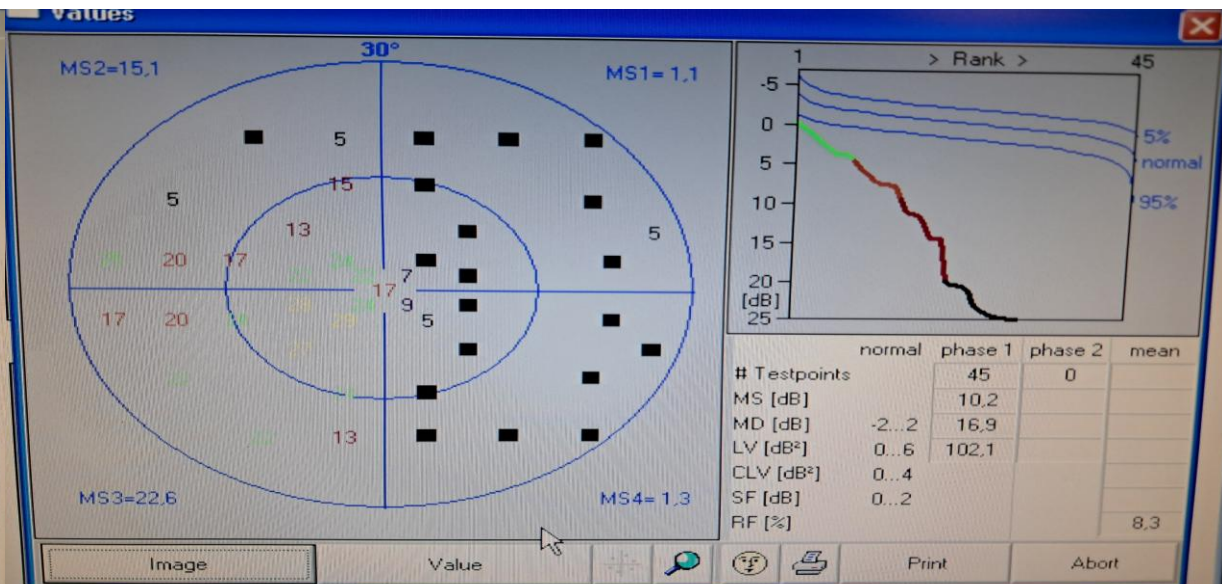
Values

30°

MS2=15,1

MS1= 1,1

5
15
5
13
5
20
17
7
17
9
17
20
5
13

MS3=22,6

MS4= 1,3

1 > Rank > 45

-5
0
5
10
15
20
[dB]
25

5%
normal
95%

|  | normal | phase 1 | phase 2 | mean |
|---|---|---|---|---|
| # Testpoints |  | 45 | 0 |  |
| MS [dB] |  | 10,2 |  |  |
| MD [dB] | -2...2 | 16,9 |  |  |
| LV [dB²] | 0...6 | 102,1 |  |  |
| CLV [dB²] | 0...4 |  |  |  |
| SF [dB] | 0...2 |  |  |  |
| RF [%] |  |  |  | 8,3 |

Image
Value
Print
Abort